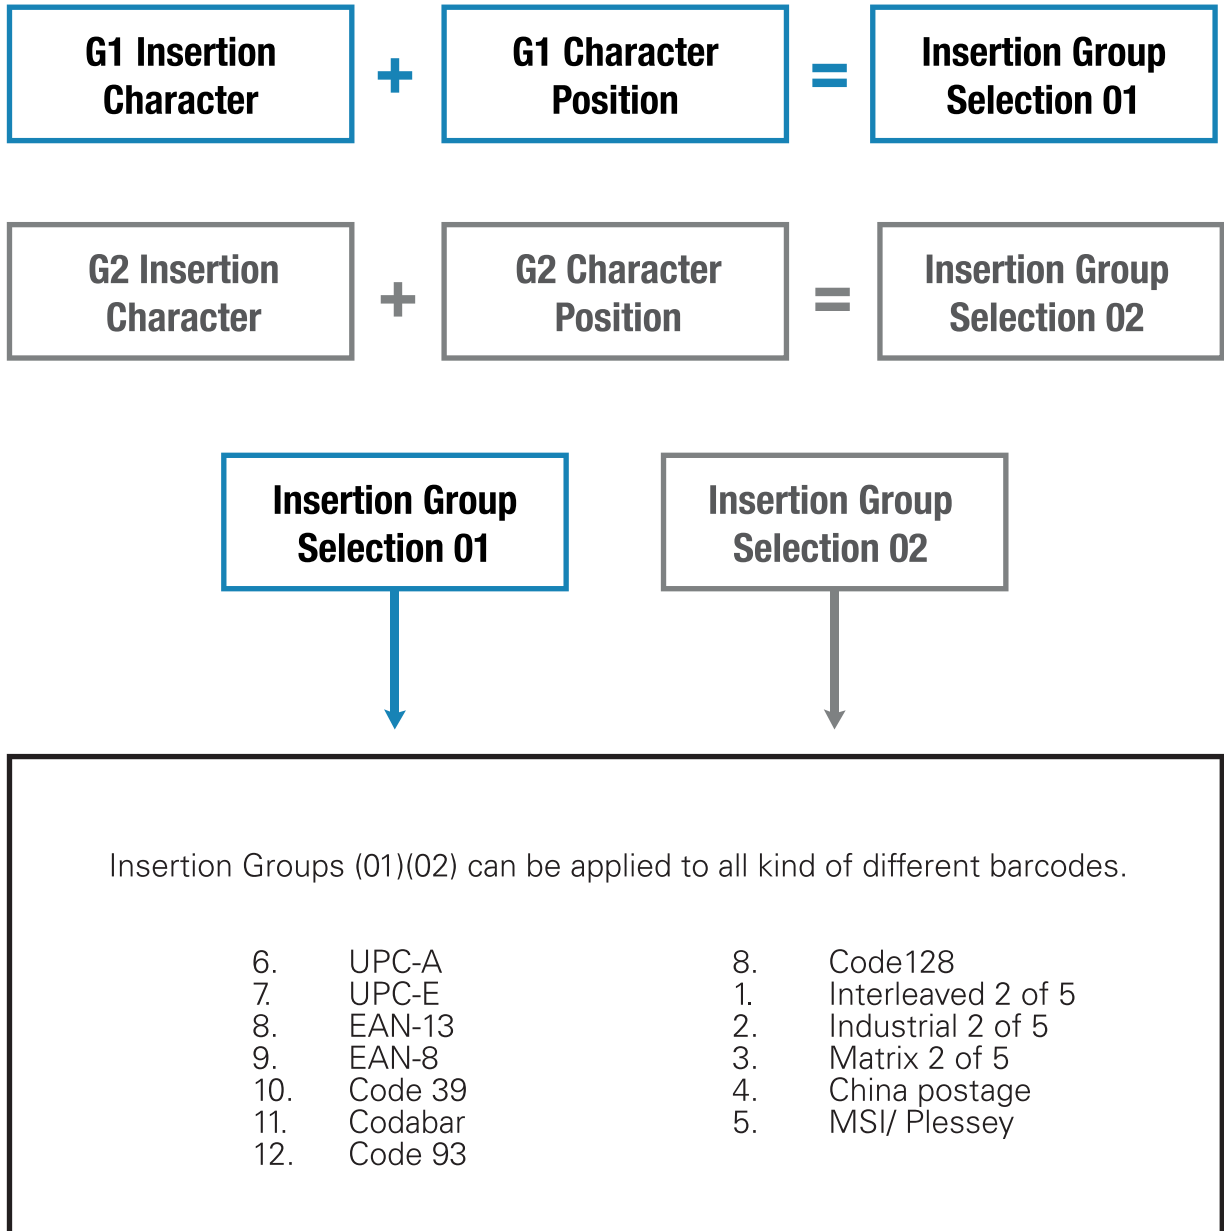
G1 Insertion Character + G1 Character Position = Insertion Group Selection 01

G2 Insertion Character + G2 Character Position = Insertion Group Selection 02

Insertion Group Selection 01

Insertion Group Selection 02

Insertion Groups (01)(02) can be applied to all kind of different barcodes.

6. UPC-A
7. UPC-E
8. EAN-13
9. EAN-8
10. Code 39
11. Codabar
12. Code 93

8. Code128
1. Interleaved 2 of 5
2. Industrial 2 of 5
3. Matrix 2 of 5
4. China postage
5. MSI/ Plessey